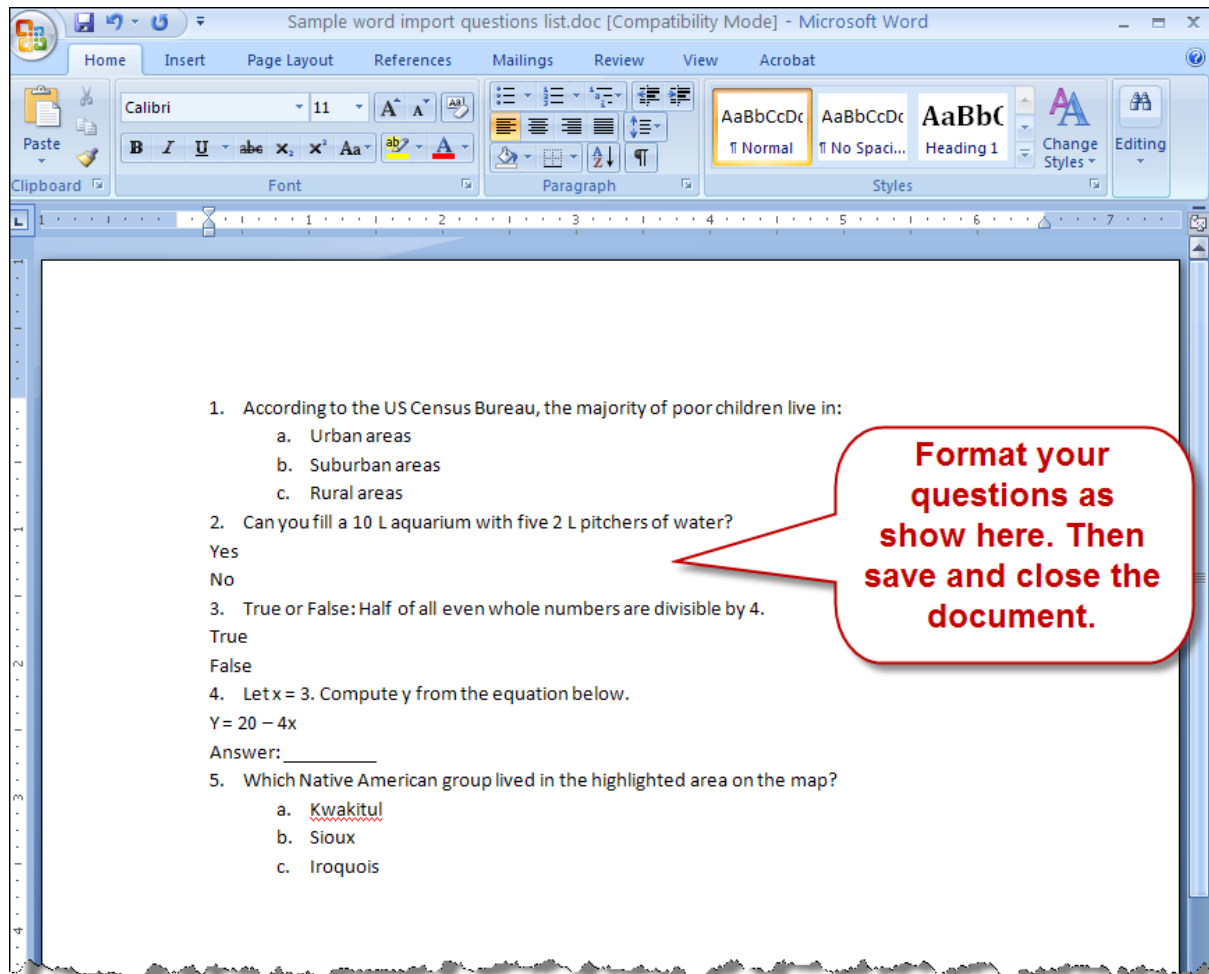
Sample word import questions list.doc [Compatibility Mode] - Microsoft Word

Home Insert Page Layout References Mailings Review View Acrobat

Paste
Clipboard
Calibri 11
B I U abe $x_2$ $x^2$ Aa
Font
Paragraph
AaBbCcDc ¶ Normal
AaBbCcDc ¶ No Spaci...
AaBbC Heading 1
Change Styles
Styles
Editing

1. According to the US Census Bureau, the majority of poor children live in:
a. Urban areas
b. Suburban areas
c. Rural areas
2. Can you fill a 10 L aquarium with five 2 L pitchers of water?
Yes
No
3. True or False: Half of all even whole numbers are divisible by 4.
True
False
4. Let x = 3. Compute y from the equation below.
Y = 20 – 4x
Answer: _________
5. Which Native American group lived in the highlighted area on the map?
a. Kwakitul
b. Sioux
c. Iroquois

Format your questions as show here. Then save and close the document.